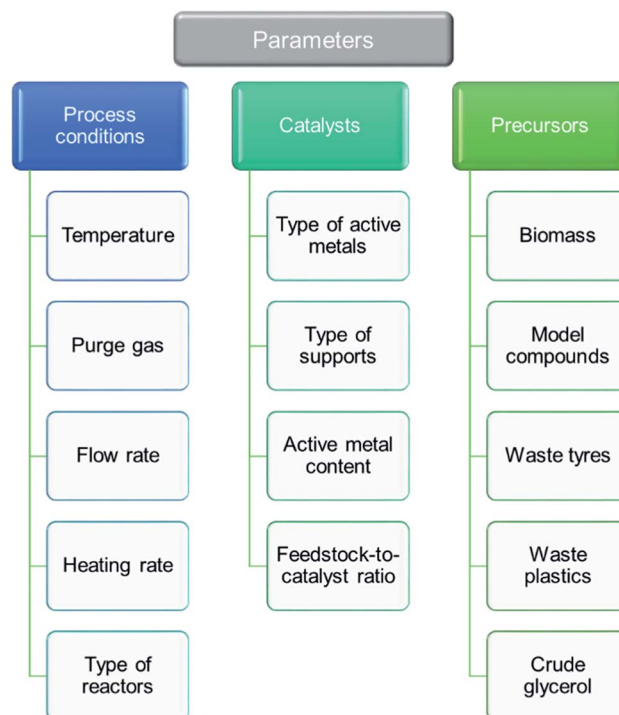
Parameters

Process conditions

Temperature

Purge gas

Flow rate

Heating rate

Type of reactors

Catalysts

Type of active metals

Type of supports

Active metal content

Feedstock-to-catalyst ratio

Precursors

Biomass

Model compounds

Waste tyres

Waste plastics

Crude glycerol